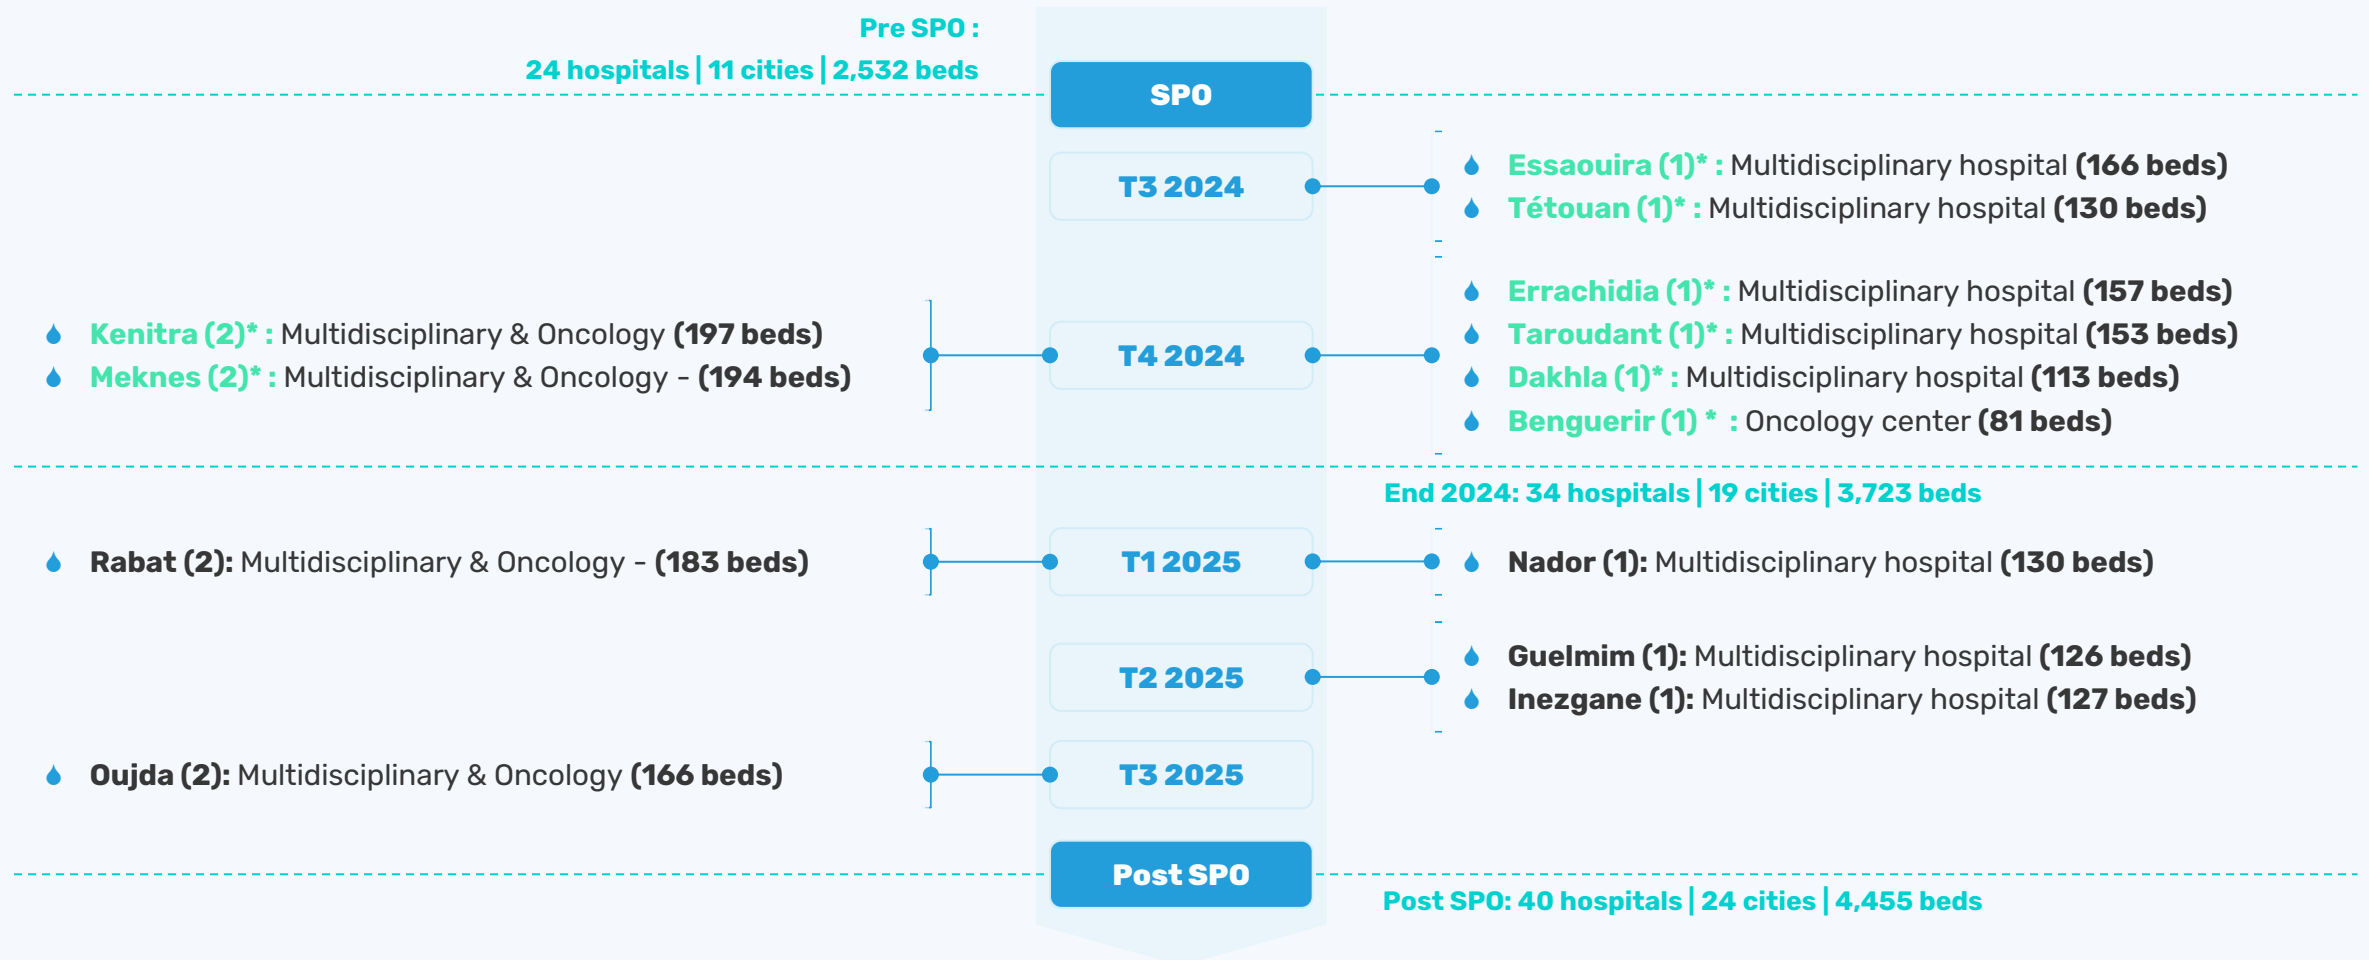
Pre SPO :
24 hospitals | 11 cities | 2,532 beds

SPO

T3 2024

Essaouira (1)* : Multidisciplinary hospital (166 beds)
Tétouan (1)* : Multidisciplinary hospital (130 beds)

Kenitra (2)* : Multidisciplinary & Oncology (197 beds)
Meknes (2)* : Multidisciplinary & Oncology - (194 beds)

T4 2024

Errachidia (1)* : Multidisciplinary hospital (157 beds)
Taroudant (1)* : Multidisciplinary hospital (153 beds)
Dakhla (1)* : Multidisciplinary hospital (113 beds)
Benguerir (1) * : Oncology center (81 beds)

End 2024: 34 hospitals | 19 cities | 3,723 beds

Rabat (2): Multidisciplinary & Oncology - (183 beds)

T1 2025

Nador (1): Multidisciplinary hospital (130 beds)

T2 2025

Guelmim (1): Multidisciplinary hospital (126 beds)
Inezgane (1): Multidisciplinary hospital (127 beds)

Oujda (2): Multidisciplinary & Oncology (166 beds)

T3 2025

Post SPO

Post SPO: 40 hospitals | 24 cities | 4,455 beds